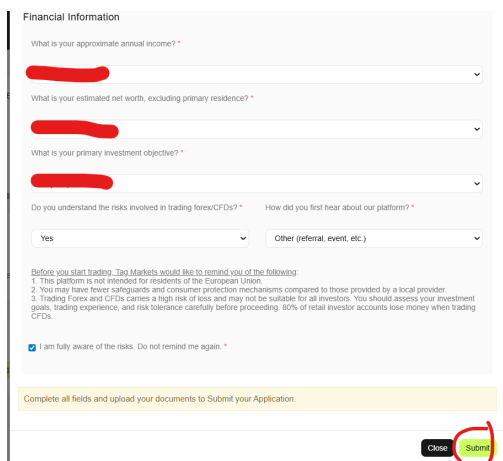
Financial Information

What is your approximate annual income? *

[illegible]

What is your estimated net worth, excluding primary residence? *

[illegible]

What is your primary investment objective? *

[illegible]

Do you understand the risks involved in trading forex/CFDs? *

Yes

How did you first hear about our platform? *

Other (referral, event, etc.)

Before you start trading, Tag Markets would like to remind you of the following:
1. This platform is not intended for residents of the European Union.
2. You may have fewer safeguards and consumer protection mechanisms compared to those provided by a local provider.
3. Trading Forex and CFDs carries a high risk of loss and may not be suitable for all investors. You should assess your investment goals, trading experience, and risk tolerance carefully before proceeding. 80% of retail investor accounts lose money when trading CFDs.

I am fully aware of the risks. Do not remind me again. *

Complete all fields and upload your documents to Submit your Application.

Close

Submit